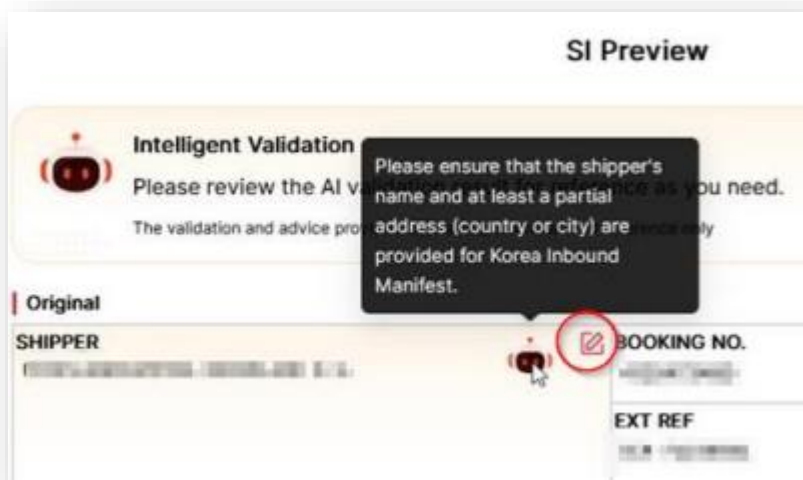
SI Preview

Intelligent Validation

Please review the AI va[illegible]ce as you need.

The validation and advice pro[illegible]ence only

Please ensure that the shipper's name and at least a partial address (country or city) are provided for Korea Inbound Manifest.

Original

SHIPPER

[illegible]

BOOKING NO.

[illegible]

EXT REF

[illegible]